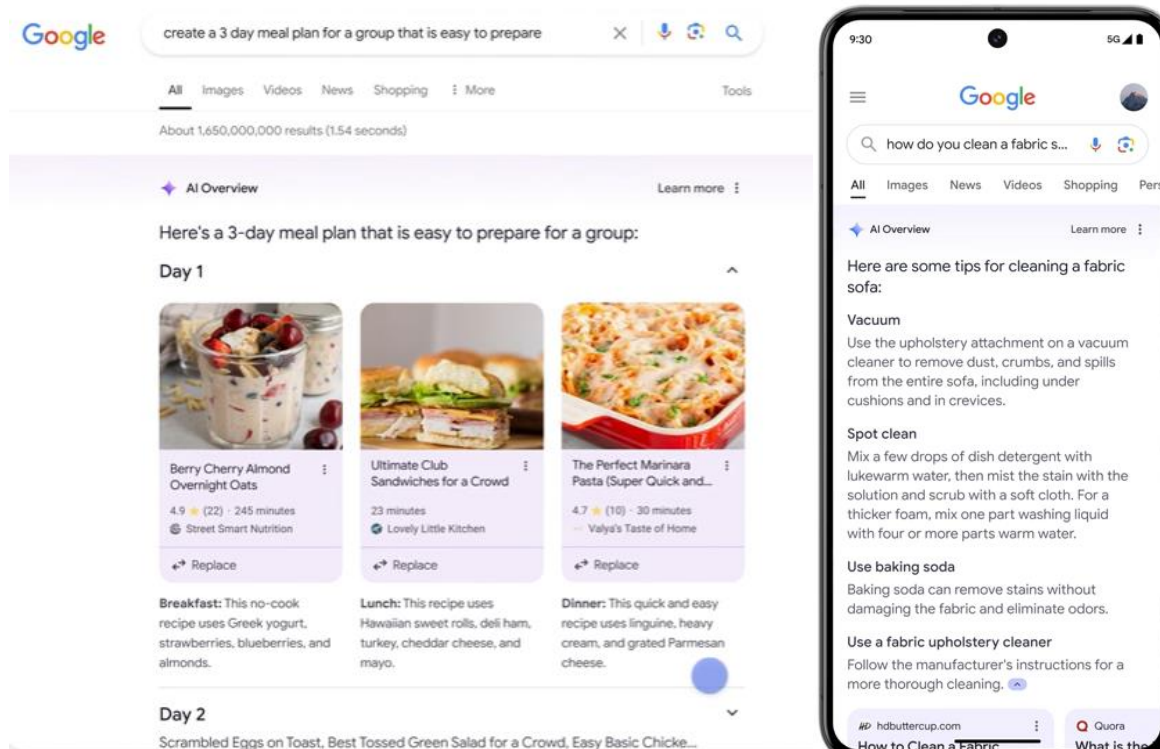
Google

create a 3 day meal plan for a group that is easy to prepare

All Images Videos News Shopping More Tools

About 1,650,000,000 results (1.54 seconds)

AI Overview Learn more

Here's a 3-day meal plan that is easy to prepare for a group:

Day 1

Berry Cherry Almond Overnight Oats
4.9 (22) · 245 minutes
Street Smart Nutrition
Replace

Ultimate Club Sandwiches for a Crowd
23 minutes
Lovely Little Kitchen
Replace

The Perfect Marinara Pasta (Super Quick and...
4.7 (10) · 30 minutes
Valya's Taste of Home
Replace

Breakfast: This no-cook recipe uses Greek yogurt, strawberries, blueberries, and almonds.

Lunch: This recipe uses Hawaiian sweet rolls, deli ham, turkey, cheddar cheese, and mayo.

Dinner: This quick and easy recipe uses linguine, heavy cream, and grated Parmesan cheese.

Day 2

Scrambled Eggs on Toast, Best Tossed Green Salad for a Crowd, Easy Basic Chicke...

9:30 5G

Google

how do you clean a fabric s...

All Images News Videos Shopping Pers

AI Overview Learn more

Here are some tips for cleaning a fabric sofa:

Vacuum
Use the upholstery attachment on a vacuum cleaner to remove dust, crumbs, and spills from the entire sofa, including under cushions and in crevices.

Spot clean
Mix a few drops of dish detergent with lukewarm water, then mist the stain with the solution and scrub with a soft cloth. For a thicker foam, mix one part washing liquid with four or more parts warm water.

Use baking soda
Baking soda can remove stains without damaging the fabric and eliminate odors.

Use a fabric upholstery cleaner
Follow the manufacturer's instructions for a more thorough cleaning.

hdbuttercup.com
How to Clean a Fabric

Quora
What is the